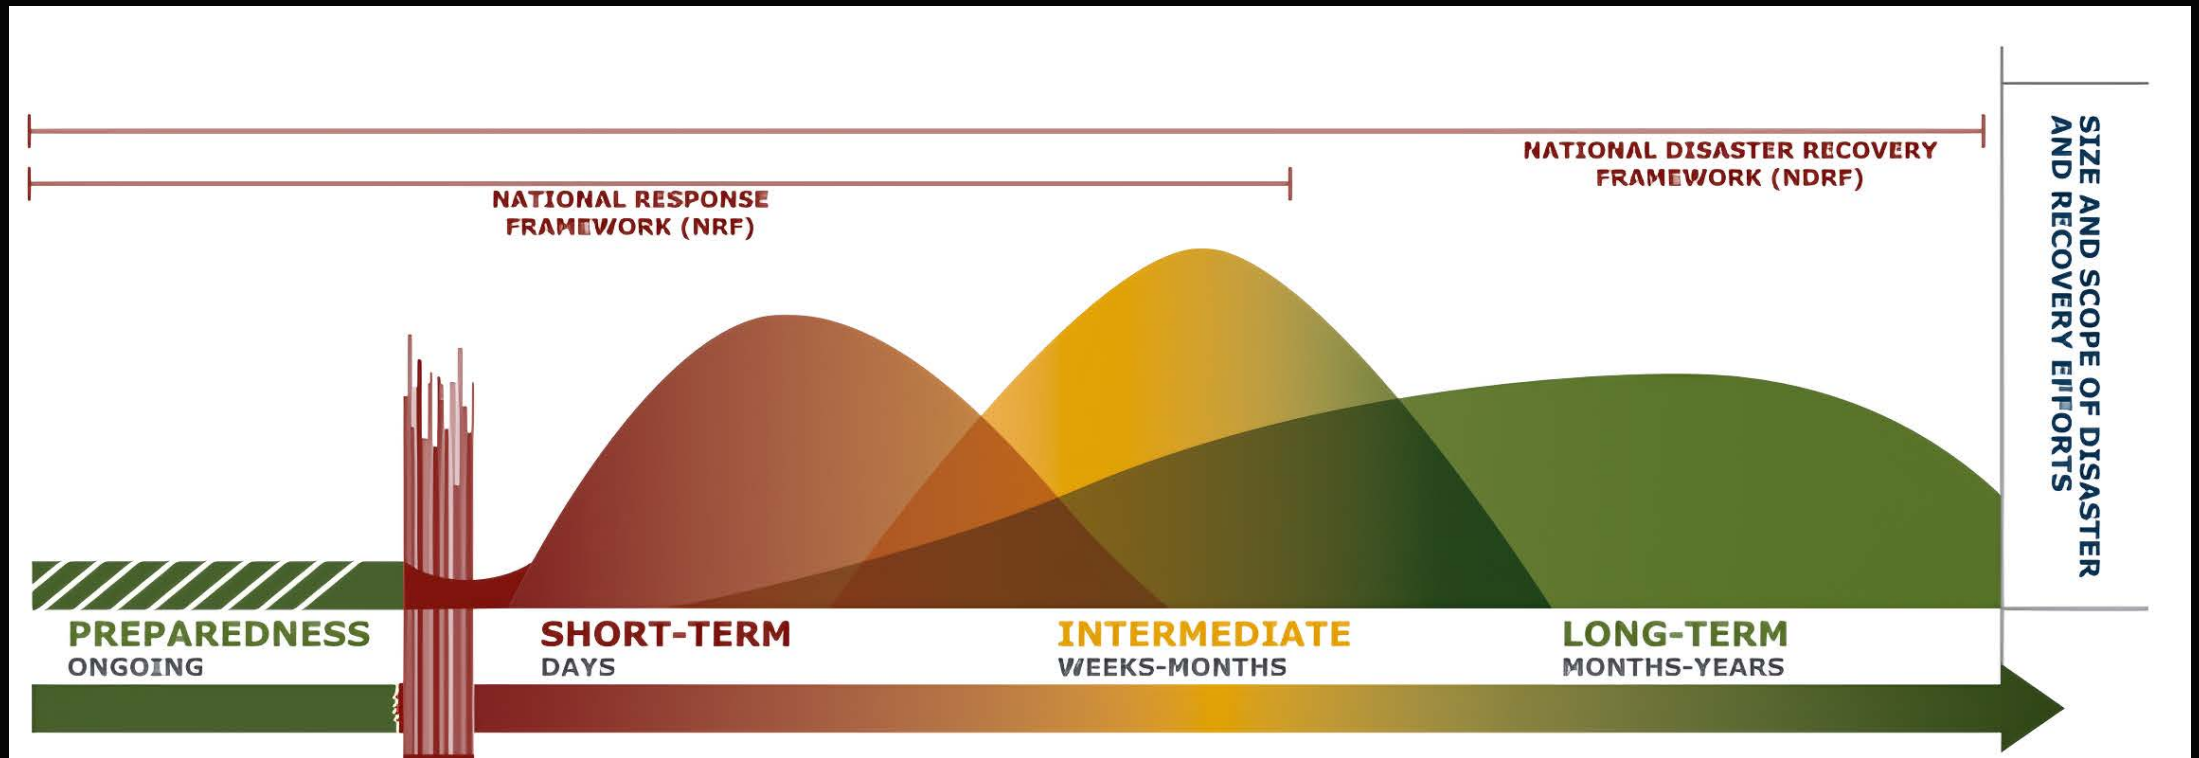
NATIONAL DISASTER RECOVERY FRAMEWORK (NDRF)

NATIONAL RESPONSE FRAMEWORK (NRF)

SIZE AND SCOPE OF DISASTER AND RECOVERY EFFORTS

PREPAREDNESS
ONGOING

SHORT-TERM
DAYS

INTERMEDIATE
WEEKS-MONTHS

LONG-TERM
MONTHS-YEARS